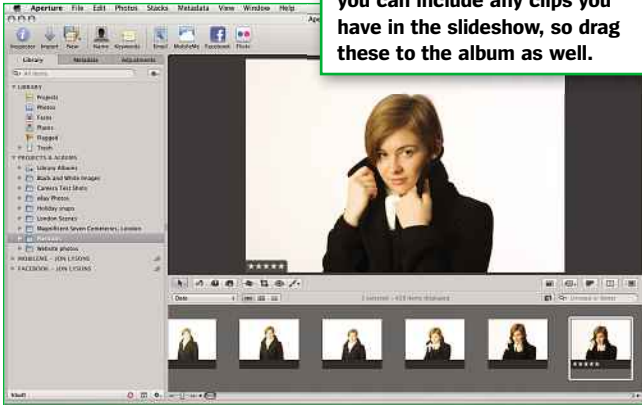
Aperture File Edit Photos Stacks Metadata View Window Help

Ape

you can include any clips you have in the slideshow, so drag these to the album as well.

Inspector Import New Name Keywords Email MobileMe Facebook Flickr

Library Metadata Adjustments

All Items

LIBRARY
Projects
Photos
Faces
Places
Flagged
Trash

PROJECTS & ALBUMS
Library Albums
Black and White Images
Camera Test Shots
eBay Photos
Holiday snaps
London Scenes
Magnificent Seven Cemeteries, London
Portraits
Website photos

MOBILEME - JON LYSONS
FACEBOOK - JON LYSONS

★★★★★

Date

1 selected - 419 items displayed

Unrated or Better

★★★★★